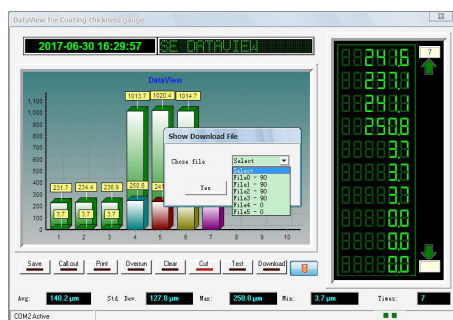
DataView for Coating thickness gauge

2017-06-30 16:29:57

SE DATAVIEW

DataView

1,100
1,000
900
800
700
600
500
400
300
200
100
0

231.7
234.4
236.9
250.8
1013.7
1020.4
1014.7
3.7
3.7
3.7
24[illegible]
24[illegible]

1 2 3 4 5 6 7 8 9 10

Show Download File

Chose file

Select
Select
File1 - 90
File1 - 90
File2 - 90
File3 - 90
File4 - 0
File5 - 0

Yes

241.6
237.7
241.3
250.8
3.7
3.7
3.7
0.0
0.0
0.0

7

Save
Call out
Print
Overrun
Clear
Cut
Test
Download

Avg: 140.2 μm
Std. Dev. 127.0 μm
Max: 250.8 μm
Min: 3.7 μm
Times: 7

COM2 Active